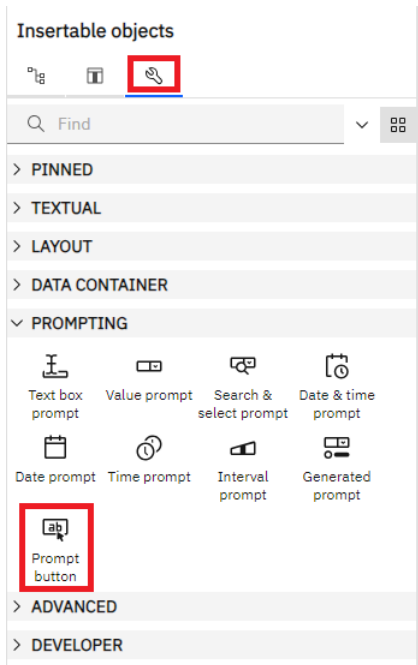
Insertable objects

Find

> PINNED

> TEXTUAL

> LAYOUT

> DATA CONTAINER

PROMPTING

Text box prompt

Value prompt

Search & select prompt

Date & time prompt

Date prompt

Time prompt

Interval prompt

Generated prompt

Prompt button

> ADVANCED

> DEVELOPER